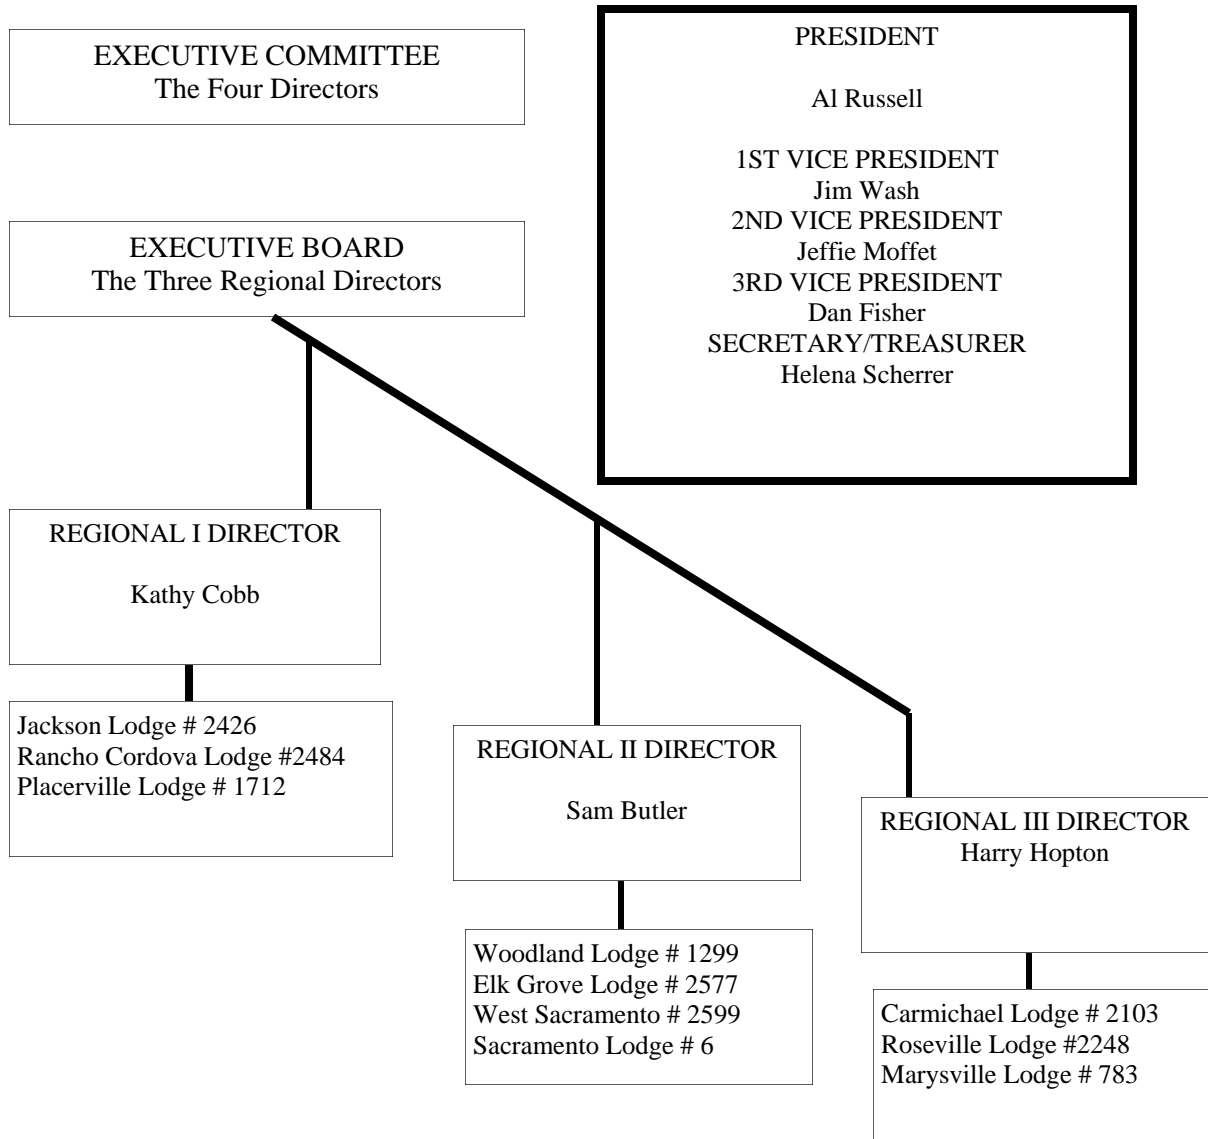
EXECUTIVE COMMITTEE
The Four Directors

PRESIDENT

Al Russell

1ST VICE PRESIDENT
Jim Wash
2ND VICE PRESIDENT
Jeffie Moffet
3RD VICE PRESIDENT
Dan Fisher
SECRETARY/TREASURER
Helena Scherrer

EXECUTIVE BOARD
The Three Regional Directors

REGIONAL I DIRECTOR

Kathy Cobb

Jackson Lodge # 2426
Rancho Cordova Lodge #2484
Placerville Lodge # 1712

REGIONAL II DIRECTOR

Sam Butler

Woodland Lodge # 1299
Elk Grove Lodge # 2577
West Sacramento # 2599
Sacramento Lodge # 6

REGIONAL III DIRECTOR
Harry Hopton

Carmichael Lodge # 2103
Roseville Lodge #2248
Marysville Lodge # 783